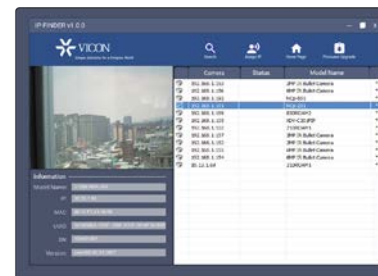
IP-FINDER v1.0.0

VICON

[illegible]

Search

Assign IP

Home Page

Firmware Upgrade

| | Camera | Status | Model Name |
|---|---|---|---|
| | 192.168.1.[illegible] | | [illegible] Bullet Camera |
| | 192.168.1.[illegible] | | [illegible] Bullet Camera |
| | 192.168.1.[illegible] | | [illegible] |
| | 192.168.1.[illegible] | | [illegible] |
| | 192.168.1.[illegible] | | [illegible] |
| | 192.168.1.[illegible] | | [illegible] |
| | 192.168.1.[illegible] | | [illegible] |
| | 192.168.1.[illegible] | | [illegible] Bullet Camera |
| | 192.168.1.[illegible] | | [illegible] Bullet Camera |
| | 192.168.1.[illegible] | | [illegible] |
| | 192.168.1.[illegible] | | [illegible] Bullet Camera |
| | 10.12.1.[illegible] | | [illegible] |

Information

Device Name: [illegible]

IP: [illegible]

MAC: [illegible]

UUID: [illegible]

SN: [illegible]

Version: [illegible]